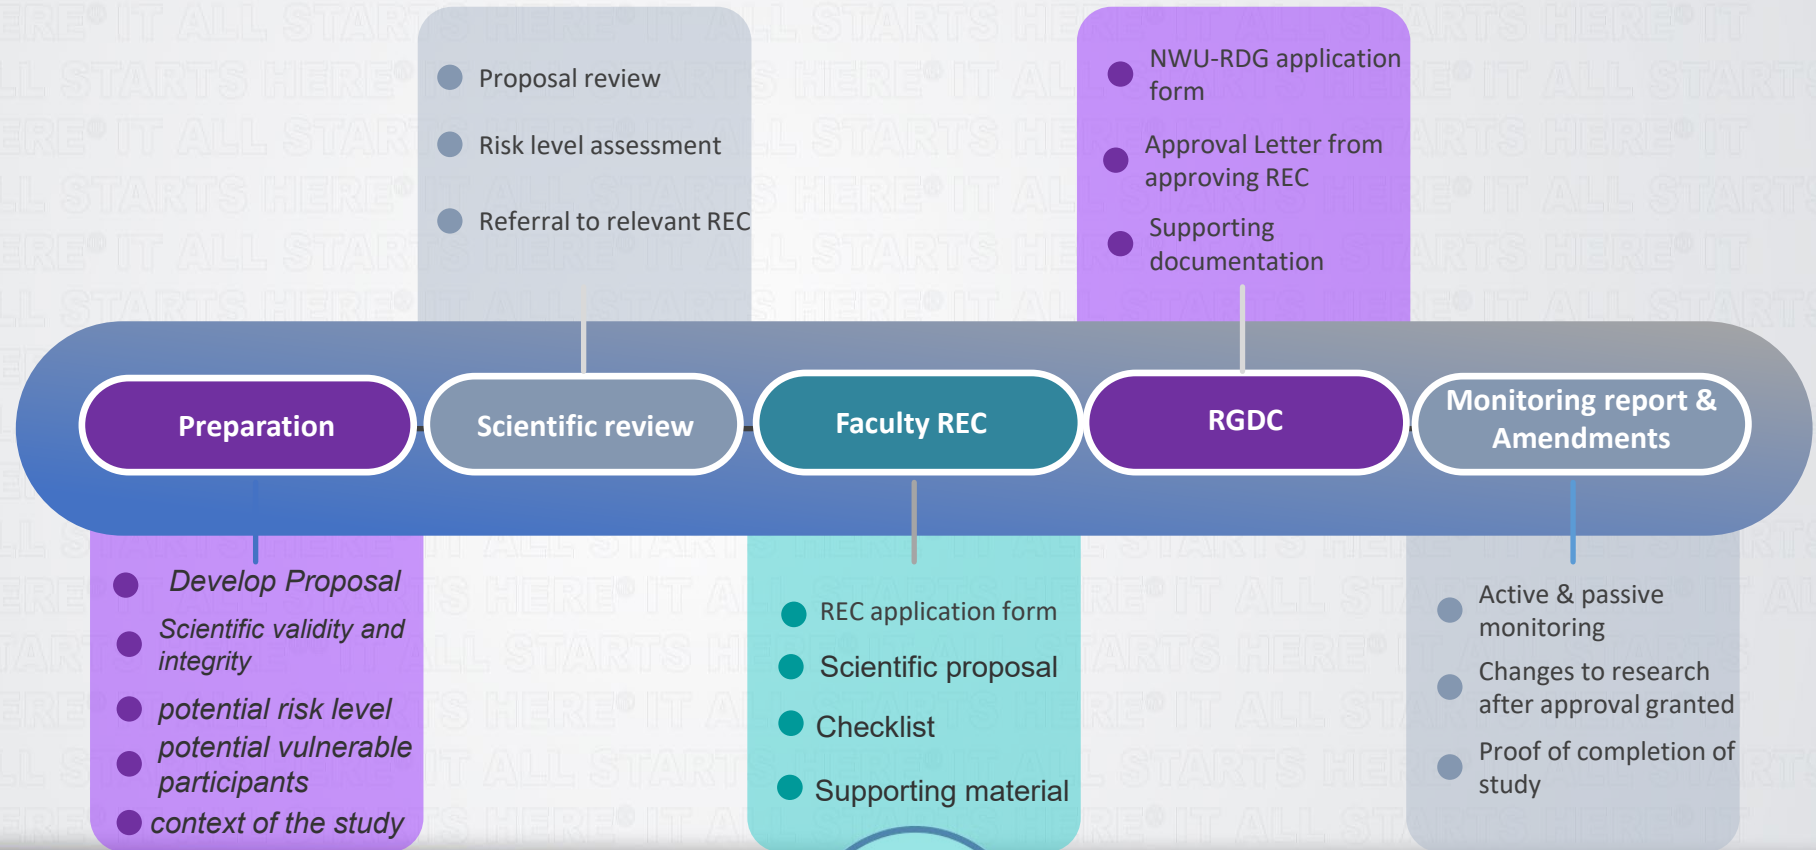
Proposal review

Risk level assessment

Referral to relevant REC

NWU-RDG application form

Approval Letter from approving REC

Supporting documentation

Preparation

Scientific review

Faculty REC

RGDC

Monitoring report & Amendments

Develop Proposal

Scientific validity and integrity

potential risk level

potential vulnerable participants

context of the study

REC application form

Scientific proposal

Checklist

Supporting material

Active & passive monitoring

Changes to research after approval granted

Proof of completion of study